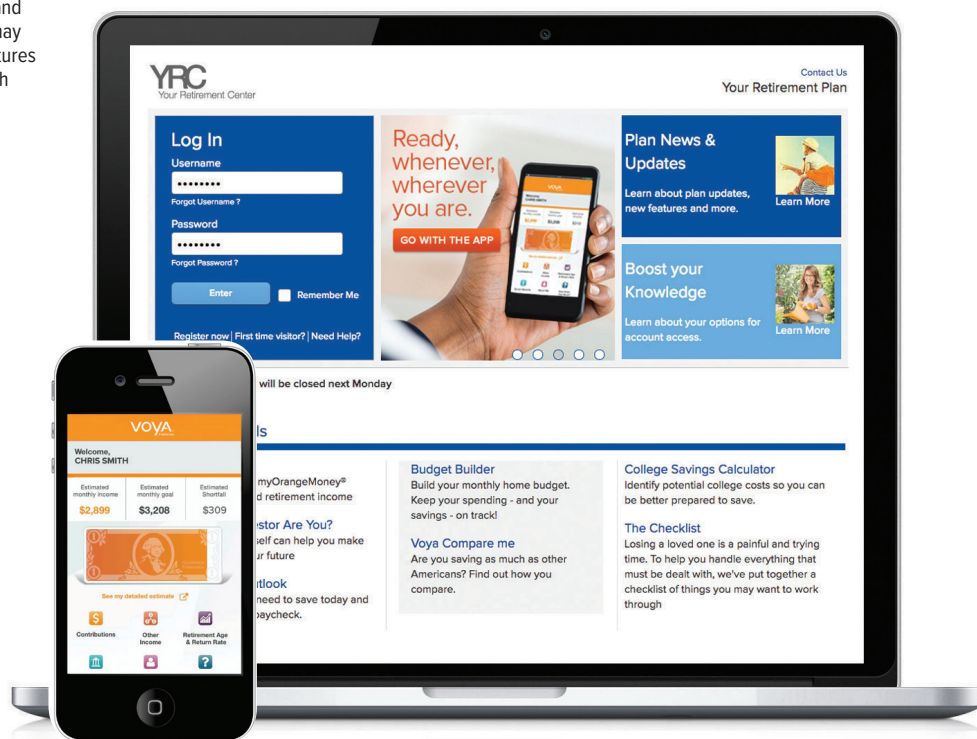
and
nay
tures
h

YRC
Your Retirement Center

Contact Us
Your Retirement Plan

Log In
Username
••••••••
Forgot Username ?
Password
••••••••
Forgot Password ?
Enter
Remember Me
Register now | First time visitor? | Need Help?

Ready, whenever, wherever you are.
GO WITH THE APP

Plan News & Updates
Learn about plan updates, new features and more.
Learn More

Boost your Knowledge
Learn about your options for account access.
Learn More

will be closed next Monday

ls

myOrangeMoney®
d retirement income

estor Are You?
elf can help you make
r future

utlook
need to save today and
paycheck.

Budget Builder
Build your monthly home budget. Keep your spending - and your savings - on track!

Voya Compare me
Are you saving as much as other Americans? Find out how you compare.

College Savings Calculator
Identify potential college costs so you can be better prepared to save.

The Checklist
Losing a loved one is a painful and trying time. To help you handle everything that must be dealt with, we've put together a checklist of things you may want to work through

VOYA
Welcome,
CHRIS SMITH

| Estimated monthly income | Estimated monthly goal | Estimated Shortfall |
|---|---|---|
| $2,899 | $3,208 | $309 |

See my detailed estimate
Contributions
Other Income
Retirement Age & Return Rate